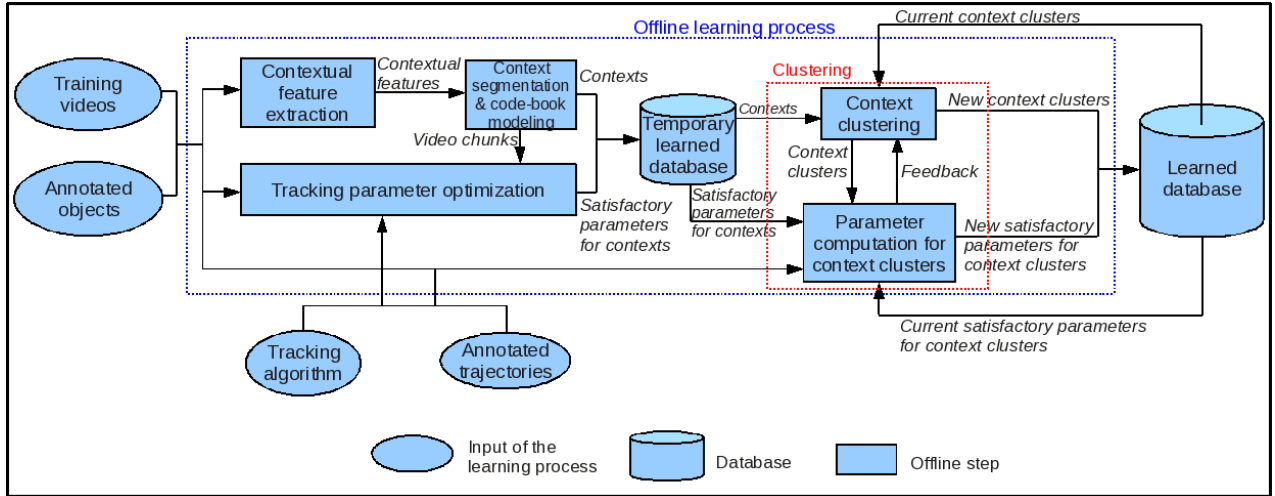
Offline learning process

Current context clusters

Training videos

Annotated objects

Contextual feature extraction

Contextual features

Context segmentation & code-book modeling

Contexts

Video chunks

Temporary learned database

Contexts

Clustering

Context clustering

New context clusters

Learned database

Context clusters

Feedback

Tracking parameter optimization

Satisfactory parameters for contexts

Satisfactory parameters for contexts

Parameter computation for context clusters

New satisfactory parameters for context clusters

Current satisfactory parameters for context clusters

Tracking algorithm

Annotated trajectories

Input of the learning process

Database

Offline step